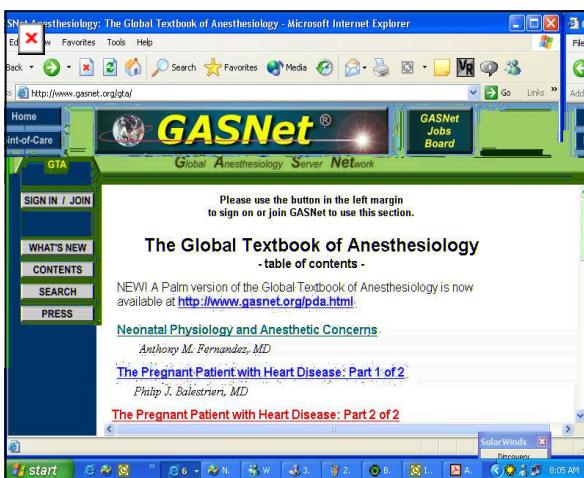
SNet Anesthesiology: The Global Textbook of Anesthesiology - Microsoft Internet Explorer

Ed w Favorites Tools Help

Back Search Favorites Media

http://www.gasnet.org/gta/ Go Links »

File

Add

Home

int-of-Care

GASNet®

GASNet Jobs Board

Global Anesthesiology Server Network

GTA

SIGN IN / JOIN

WHAT'S NEW

CONTENTS

SEARCH

PRESS

Please use the button in the left margin to sign on or join GASNet to use this section.

The Global Textbook of Anesthesiology

- table of contents -

NEW! A Palm version of the Global Textbook of Anesthesiology is now available at http://www.gasnet.org/pda.html.

Neonatal Physiology and Anesthetic Concerns

Anthony M. Fernandez, MD

The Pregnant Patient with Heart Disease: Part 1 of 2

Philip J. Balestrieri, MD

The Pregnant Patient with Heart Disease: Part 2 of 2

SolarWinds

Discovery

start 6 N. W 3. 2. B. I. A. 8:05 AM